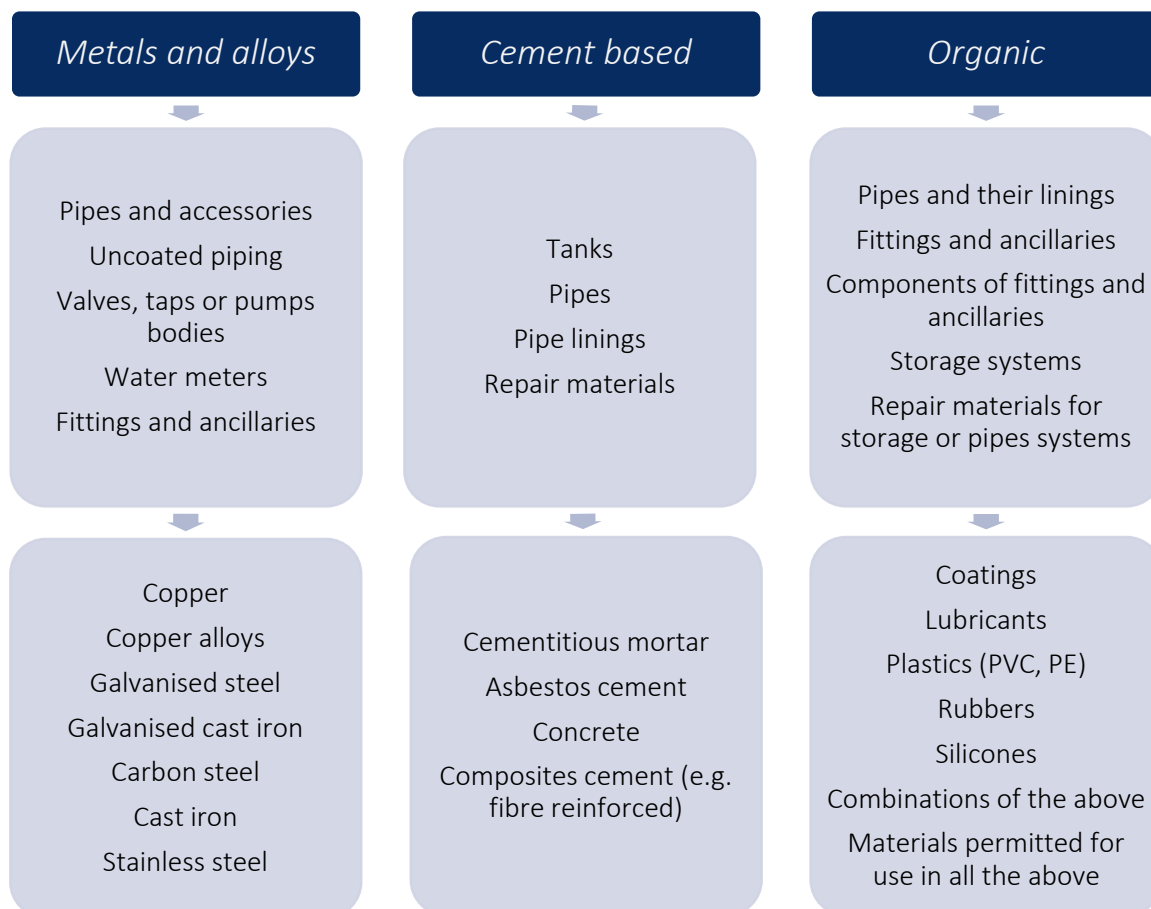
Metals and alloys

Pipes and accessories
Uncoated piping
Valves, taps or pumps bodies
Water meters
Fittings and ancillaries

Copper
Copper alloys
Galvanised steel
Galvanised cast iron
Carbon steel
Cast iron
Stainless steel

Cement based

Tanks
Pipes
Pipe linings
Repair materials

Cementitious mortar
Asbestos cement
Concrete
Composites cement (e.g. fibre reinforced)

Organic

Pipes and their linings
Fittings and ancillaries
Components of fittings and ancillaries
Storage systems
Repair materials for storage or pipes systems

Coatings
Lubricants
Plastics (PVC, PE)
Rubbers
Silicones
Combinations of the above
Materials permitted for use in all the above